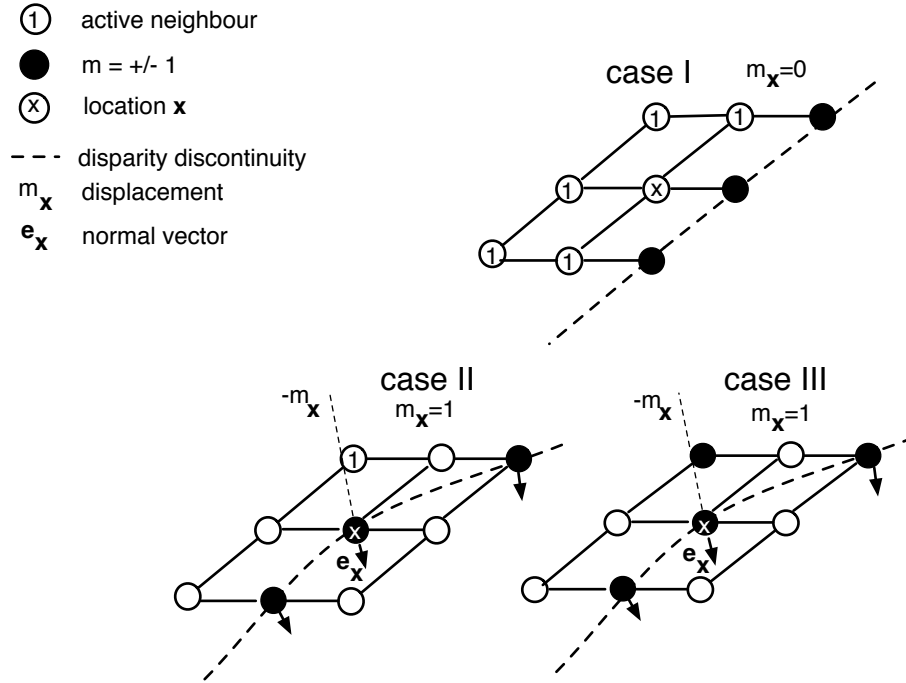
1 active neighbour

m = +/- 1

x location **x**

disparity discontinuity

$m_{\mathbf{x}}$ displacement

$\mathbf{e_x}$ normal vector

case I $m_{\mathbf{x}}=0$

1 1

1 x

1 1

case II $-m_{\mathbf{x}}$ $m_{\mathbf{x}}=1$

1

x

$\mathbf{e_x}$

case III $-m_{\mathbf{x}}$ $m_{\mathbf{x}}=1$

x

$\mathbf{e_x}$